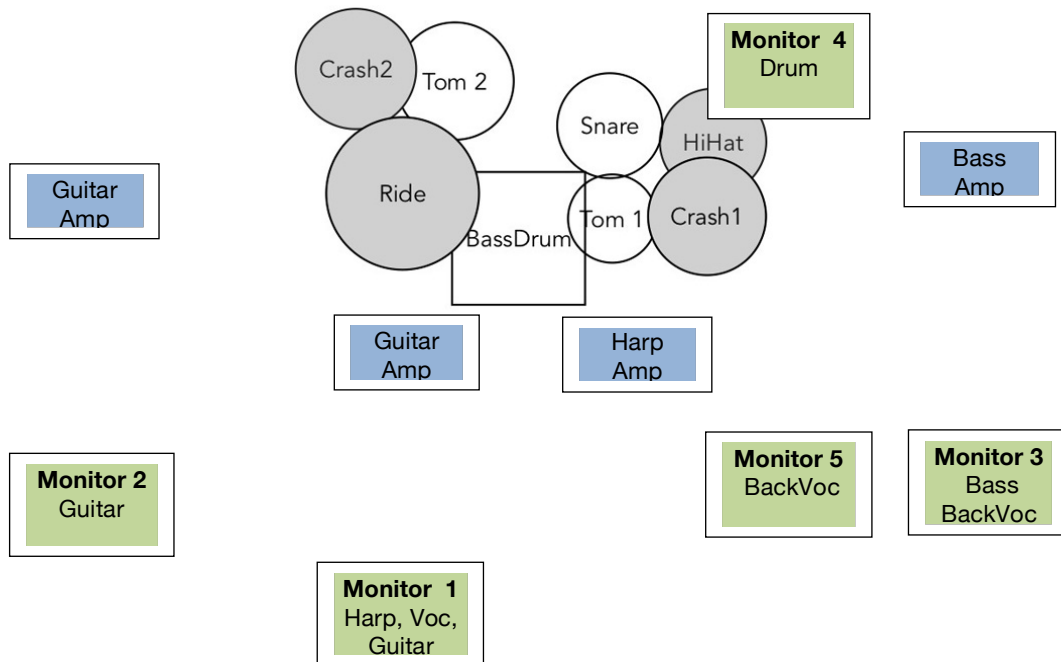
Crash2

Tom 2

Monitor 4
Drum

Snare

HiHat

Bass Amp

Guitar Amp

Ride

BassDrum

Tom 1

Crash1

Guitar Amp

Harp Amp

Monitor 2
Guitar

Monitor 5
BackVoc

Monitor 3
Bass
BackVoc

Monitor 1
Harp, Voc,
Guitar